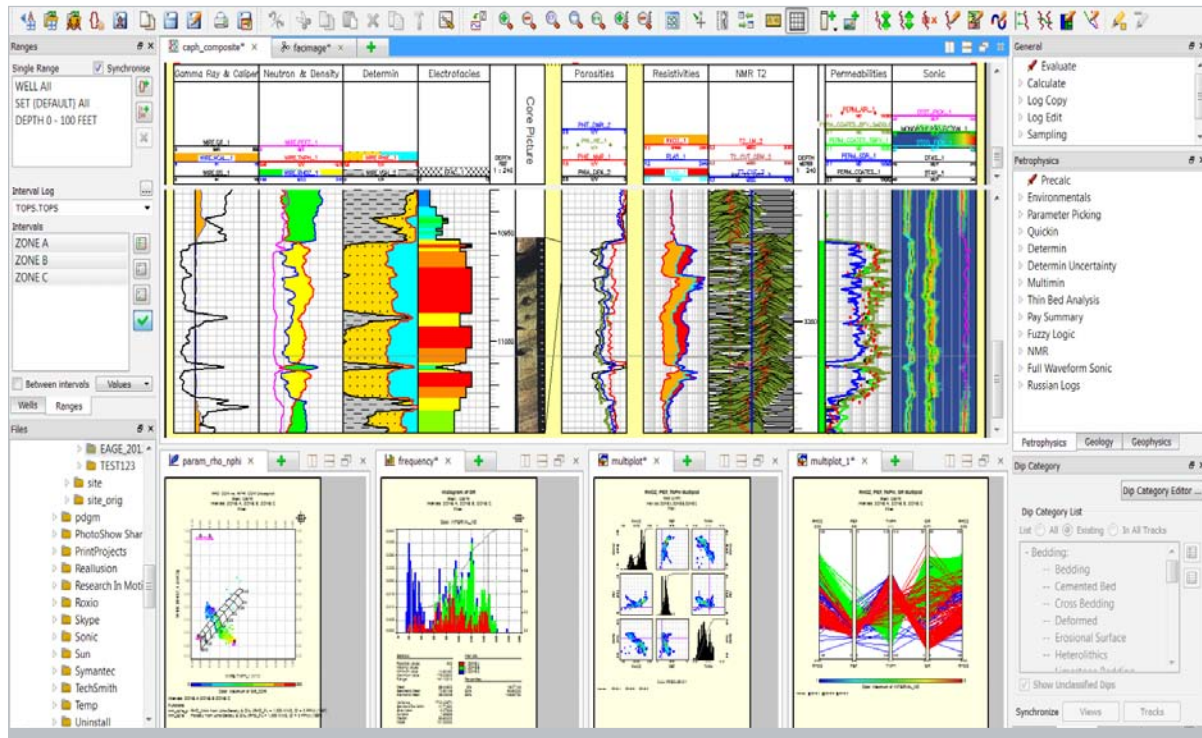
Ranges

Single Range
Synchronise
WELL All
SET (DEFAULT) All
DEPTH 0 - 100 FEET

Interval Log
TOPS.TOPS
Intervals
ZONE A
ZONE B
ZONE C

Between intervals
Values

Wells
Ranges

Files
EAGE_201
TEST123
site
site_orig
pdgm
PhotoShow Shar
PrintProjects
Reallusion
Research In Moti
Roxio
Skype
Sonic
Sun
Symantec
TechSmith
Temp
Uninstall

ceph_composite*
facimage*

Gamma Ray & Caliper
Neutron & Density
Determin
Electrofacies
DEPTH 1 : 240
Core Picture
Porosities
Resistivities
NMR T2
DEPTH 1 : 240
Permeabilities
Sonic

10950
11000

param_rho_nphi
frequency*
multiplot*
multiplot_1*

General
Evaluate
Calculate
Log Copy
Log Edit
Sampling

Petrophysics
Precalc
Environmentals
Parameter Picking
Quickin
Determin
Determin Uncertainty
Multimin
Thin Bed Analysis
Pay Summary
Fuzzy Logic
NMR
Full Waveform Sonic
Russian Logs

Petrophysics
Geology
Geophysics

Dip Category
Dip Category Editor ...
Dip Category List
List
All
Existing
In All Tracks
Bedding:
Bedding
Cemented Bed
Cross Bedding
Deformed
Erosional Surface
Heterolithics
Show Unclassified Dips
Synchronize
Views
Tracks